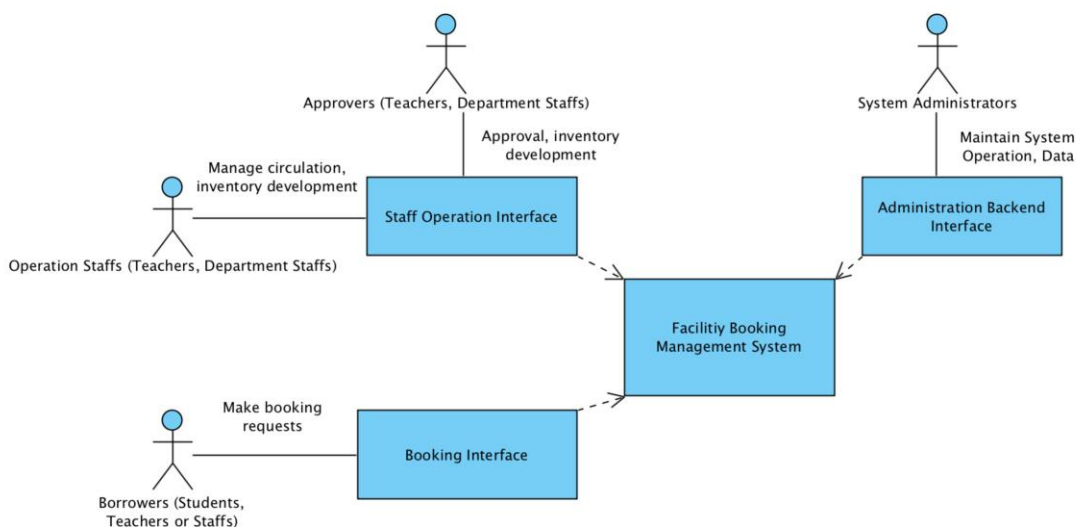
Approvers (Teachers, Department Staffs)

Approval, inventory development

System Administrators

Maintain System Operation, Data

Manage circulation, inventory development

Staff Operation Interface

Administration Backend Interface

Operation Staffs (Teachers, Department Staffs)

Facilitiy Booking Management System

Make booking requests

Booking Interface

Borrowers (Students, Teachers or Staffs)